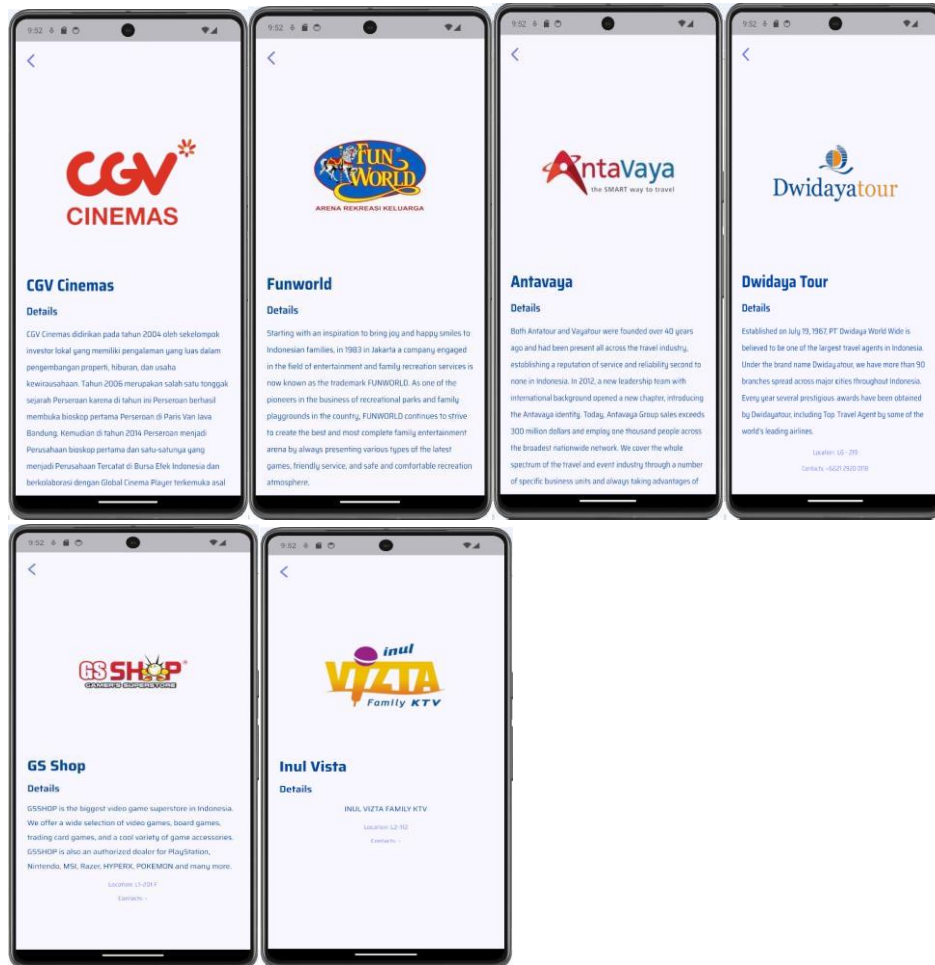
9:52

CGV CINEMAS

CGV Cinemas

Details

CGV Cinemas didirikan pada tahun 2004 oleh sekelompok investor lokal yang memiliki pengalaman yang luas dalam pengembangan properti, hiburan, dan usaha kewirausahaan. Tahun 2006 merupakan salah satu tonggak sejarah Perseroan karena di tahun ini Perseroan berhasil membuka bioskop pertama Perseroan di Paris Van Java Bandung. Kemudian di tahun 2014 Perseroan menjadi Perusahaan bioskop pertama dan satu-satunya yang menjadi Perusahaan Tercatat di Bursa Efek Indonesia dan berkolaborasi dengan Global Cinema Player terkemuka asal

9:52

FUN WORLD
ARENA REKREASI KELUARGA

Funworld

Details

Starting with an inspiration to bring joy and happy smiles to Indonesian families, in 1983 in Jakarta a company engaged in the field of entertainment and family recreation services is now known as the trademark FUNWORLD. As one of the pioneers in the business of recreational parks and family playgrounds in the country, FUNWORLD continues to strive to create the best and most complete family entertainment arena by always presenting various types of the latest games, friendly service, and safe and comfortable recreation atmosphere.

9:52

AntaVaya
the SMART way to travel

Antavaya

Details

Both Antatour and Vayatour were founded over 40 years ago and had been present all across the travel industry, establishing a reputation of service and reliability second to none in Indonesia. In 2012, a new leadership team with international background opened a new chapter, introducing the Antavaya identity. Today, Antavaya Group sales exceeds 300 million dollars and employ one thousand people across the broadest nationwide network. We cover the whole spectrum of the travel and event industry through a number of specific business units and always taking advantages of

9:52

Dwidayatour

Dwidaya Tour

Details

Established on July 19, 1967, PT Dwidaya World Wide is believed to be one of the largest travel agents in Indonesia. Under the brand name Dwidayatour, we have more than 90 branches spread across major cities throughout Indonesia. Every year several prestigious awards have been obtained by Dwidayatour, including Top Travel Agent by some of the world's leading airlines.

Location: LG - 219

Contacts: +6221 2920 0118

9:52

GS SHOP
GAMER'S SUPERSTORE

GS Shop

Details

GSSHOP is the biggest video game superstore in Indonesia. We offer a wide selection of video games, board games, trading card games, and a cool variety of game accessories. GSSHOP is also an authorized dealer for PlayStation, Nintendo, MSI, Razer, HYPERX, POKEMON and many more.

Location: L1-201 F

Contacts: -

9:52

inul VIZTA Family KTV

Inul Vista

Details

INUL VIZTA FAMILY KTV

Location: L2-112

Contacts: -